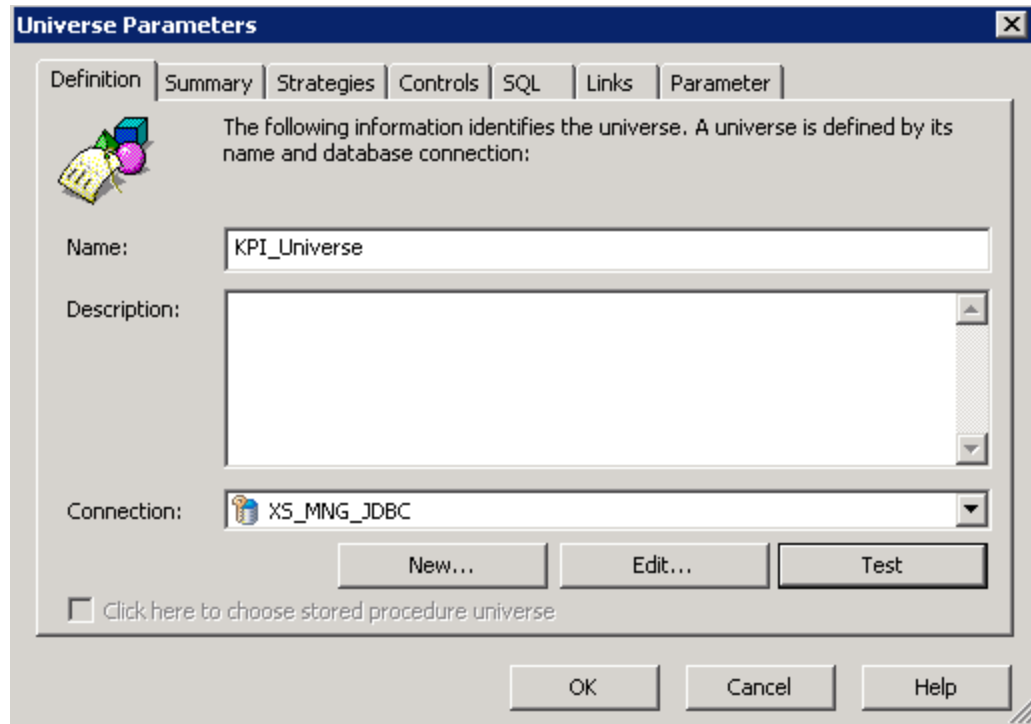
Universe Parameters

Definition | Summary | Strategies | Controls | SQL | Links | Parameter

The following information identifies the universe. A universe is defined by its name and database connection:

Name: KPI_Universe

Description:

Connection: XS_MNG_JDBC

New... Edit... Test

Click here to choose stored procedure universe

OK Cancel Help